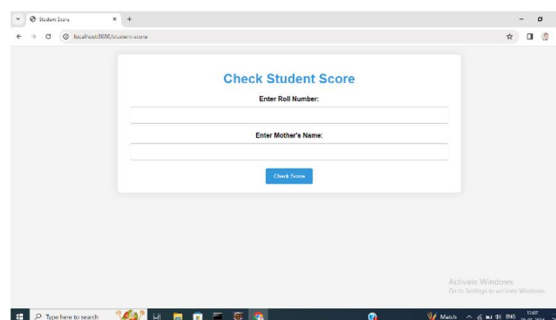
Student Score
×
+
localhost:8080/student-score

Check Student Score

Enter Roll Number:

Enter Mother's Name:

Check Score

Activate Windows
Go to Settings to activate Windows.

Type here to search

Match

ENG

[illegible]